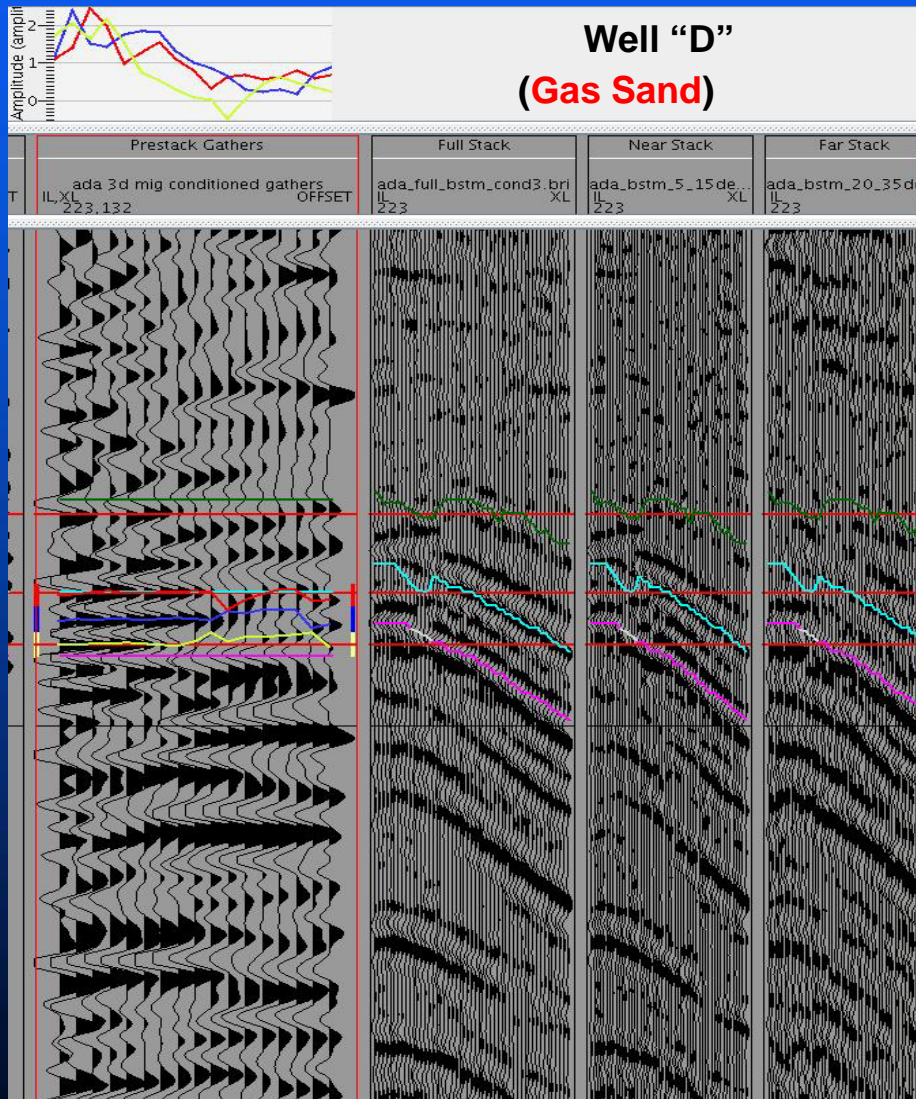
Amplitude (ampli
2
1
0

Well “D”
(Gas Sand)

T

Prestack Gathers
ada 3d mig conditioned gathers
IL,XL
223,132
OFFSET

Full Stack
ada_full_bstm_cond3.bri
IL
223
XL

Near Stack
ada_bstm_5_15de...
IL
223
XL

Far Stack
ada_bstm_20_35d
IL
223